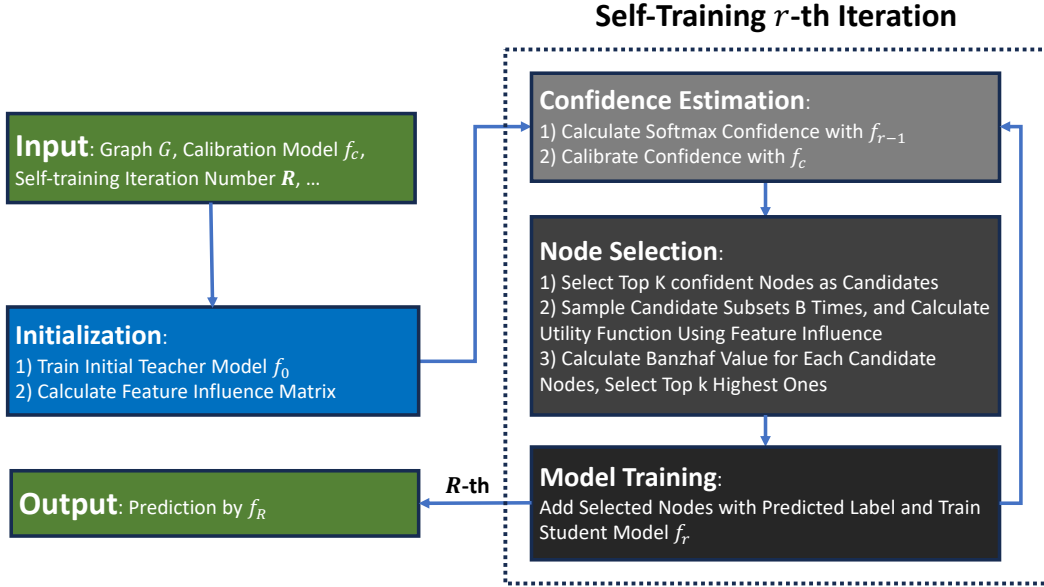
Self-Training $r$-th Iteration

Input: Graph $G$, Calibration Model $f_c$, Self-training Iteration Number $\boldsymbol{R}$, …

Initialization:
1) Train Initial Teacher Model $f_0$
2) Calculate Feature Influence Matrix

Output: Prediction by $f_R$

$\boldsymbol{R}$-th

Confidence Estimation:
1) Calculate Softmax Confidence with $f_{r-1}$
2) Calibrate Confidence with $f_c$

Node Selection:
1) Select Top K confident Nodes as Candidates
2) Sample Candidate Subsets B Times, and Calculate Utility Function Using Feature Influence
3) Calculate Banzhaf Value for Each Candidate Nodes, Select Top k Highest Ones

Model Training:
Add Selected Nodes with Predicted Label and Train Student Model $f_r$